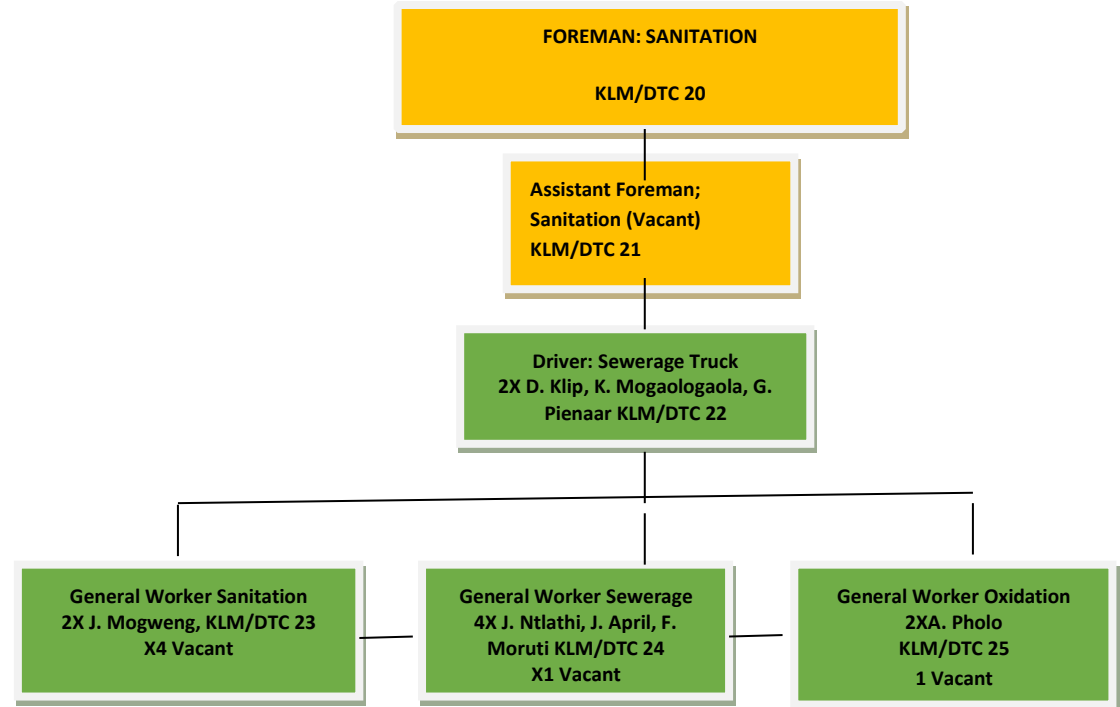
FOREMAN: SANITATION

KLM/DTC 20

Assistant Foreman; Sanitation (Vacant) KLM/DTC 21

Driver: Sewerage Truck 2X D. Klip, K. Mogaologaola, G. Pienaar KLM/DTC 22

General Worker Sanitation 2X J. Mogweng, KLM/DTC 23 X4 Vacant

General Worker Sewerage 4X J. Ntlathi, J. April, F. Moruti KLM/DTC 24 X1 Vacant

General Worker Oxidation 2XA. Pholo KLM/DTC 25 1 Vacant